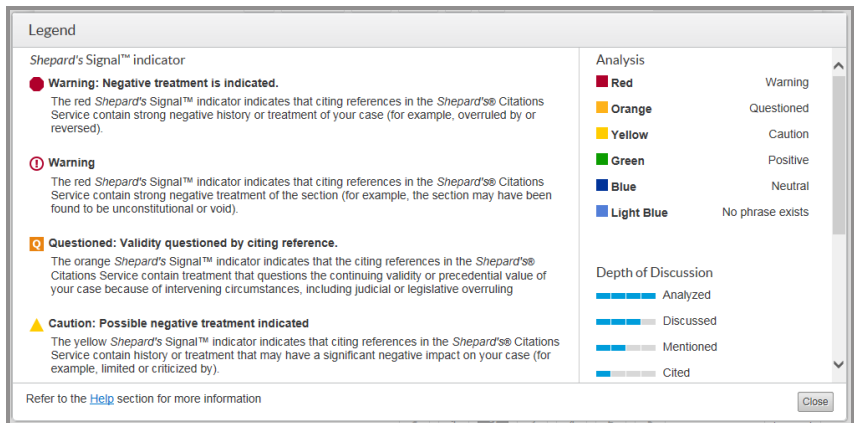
Legend

Shepard's Signal™ indicator

Warning: Negative treatment is indicated.

The red Shepard's Signal™ indicator indicates that citing references in the Shepard's® Citations Service contain strong negative history or treatment of your case (for example, overruled by or reversed).

Warning

The red Shepard's Signal™ indicator indicates that citing references in the Shepard's® Citations Service contain strong negative treatment of the section (for example, the section may have been found to be unconstitutional or void).

Q Questioned: Validity questioned by citing reference.

The orange Shepard's Signal™ indicator indicates that the citing references in the Shepard's® Citations Service contain treatment that questions the continuing validity or precedential value of your case because of intervening circumstances, including judicial or legislative overruling

Caution: Possible negative treatment indicated

The yellow Shepard's Signal™ indicator indicates that citing references in the Shepard's® Citations Service contain history or treatment that may have a significant negative impact on your case (for example, limited or criticized by).

Analysis

| | |
|---|---|
| Red | Warning |
| Orange | Questioned |
| Yellow | Caution |
| Green | Positive |
| Blue | Neutral |
| Light Blue | No phrase exists |

Depth of Discussion

Analyzed

Discussed

Mentioned

Cited

Refer to the Help section for more information

Close